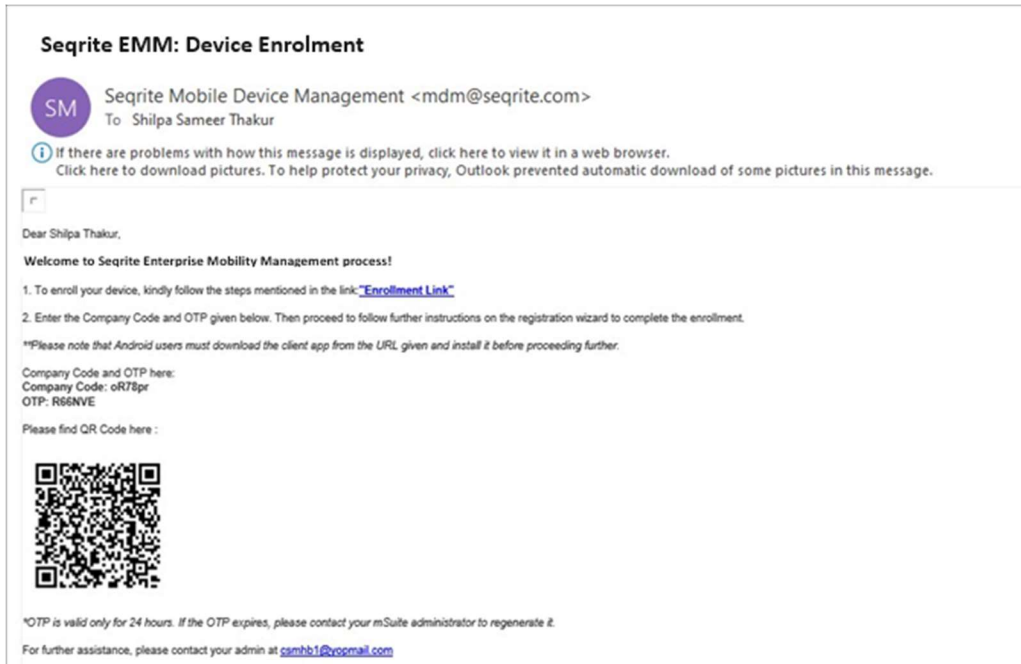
Seqrite EMM: Device Enrolment

SM

Seqrite Mobile Device Management <mdm@seqrite.com>
To Shilpa Sameer Thakur

If there are problems with how this message is displayed, click here to view it in a web browser.
Click here to download pictures. To help protect your privacy, Outlook prevented automatic download of some pictures in this message.

Dear Shilpa Thakur,

Welcome to Seqrite Enterprise Mobility Management process!

1. To enroll your device, kindly follow the steps mentioned in the link:"Enrollment Link"

2. Enter the Company Code and OTP given below. Then proceed to follow further instructions on the registration wizard to complete the enrollment.

**Please note that Android users must download the client app from the URL given and install it before proceeding further.

Company Code and OTP here:
Company Code: oR78pr
OTP: R66NVE

Please find QR Code here :

*OTP is valid only for 24 hours. If the OTP expires, please contact your mSuite administrator to regenerate it.

For further assistance, please contact your admin at csmhb1@yopmail.com